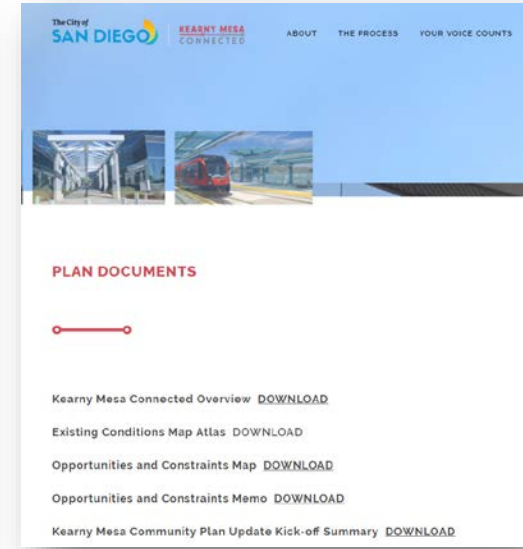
The City of
SAN DIEGO

KEARNY MESA
CONNECTED

ABOUT THE PROCESS YOUR VOICE COUNTS

PLAN DOCUMENTS

Kearny Mesa Connected Overview DOWNLOAD

Existing Conditions Map Atlas DOWNLOAD

Opportunities and Constraints Map DOWNLOAD

Opportunities and Constraints Memo DOWNLOAD

Kearny Mesa Community Plan Update Kick-off Summary DOWNLOAD